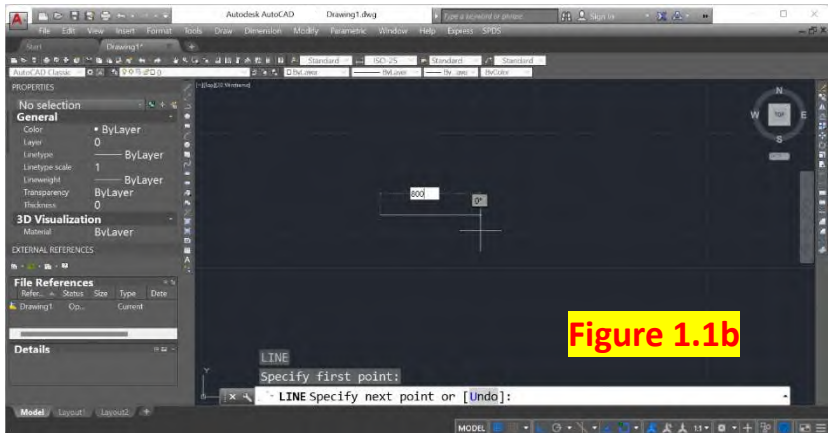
Autodesk AutoCAD Drawing1.dwg Type a keyword or phrase Sign In

File Edit View Insert Format Tools Draw Dimension Modify Parametric Window Help Express SPDS

Start Drawing1* +

Standard ISO-25 Standard Standard

AutoCAD Classic ByLayer ByLayer ByLayer ByColor

PROPERTIES

No selection

General

Color • ByLayer

Layer 0

Linetype ByLayer

Linetype scale 1

Lineweight ByLayer

Transparency ByLayer

Thickness 0

3D Visualization

Material ByLayer

EXTERNAL REFERENCES

File References

Refer... Status Size Type Date

Drawing1 Op... Current

Details

[-][Top][2D Wireframe]

800

0°

N

W TOP E

S

Figure 1.1b

LINE

Specify first point:

LINE Specify next point or [Undo]:

Model Layout1 Layout2 +

MODEL 1:1